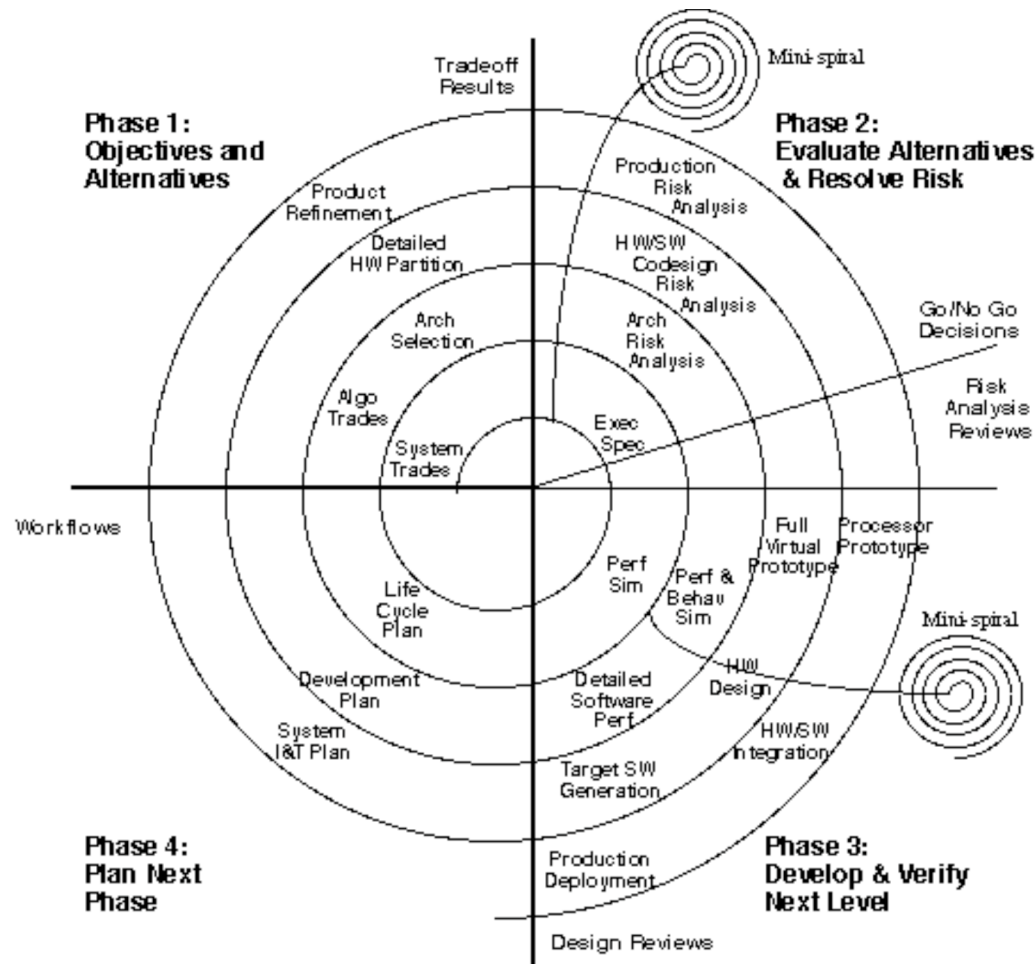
Tradeoff Results

Mini-spiral

Phase 1: Objectives and Alternatives

Phase 2: Evaluate Alternatives & Resolve Risk

Product Refinement

Production Risk Analysis

Detailed HW Partition

HW/SW Codesign Risk Analysis

Arch Selection

Arch Risk Analysis

Go/No Go Decisions

Algo Trades

Exec Spec

Risk Analysis Reviews

System Trades

Workflows

Full Virtual Prototype

Processor Prototype

Perf Sim

Perf & Behav Sim

Life Cycle Plan

Mini-spiral

Development Plan

Detailed Software Perf

HW Design

System I&T Plan

HW/SW Integration

Target SW Generation

Phase 4: Plan Next Phase

Production Deployment

Phase 3: Develop & Verify Next Level

Design Reviews